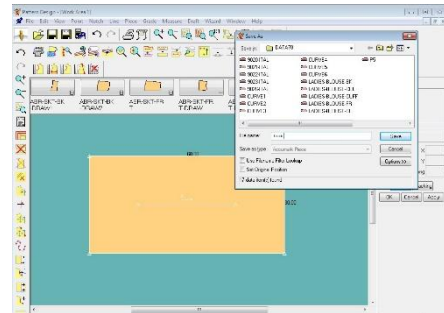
Pattern Design - [Work Area1]
File Edit View Point Notch Line Piece Grade Measure Draft Nested Window Help

Save As
Save in: 0147678
902017A
902017A
902017A
902017A
CURVE1
CURVE2
CURVE3
CURVE4
CURVE5
CURVE6
LADIES BLOUSE BF
LADIES BLOUSE B
LADIES BLOUSE CUFF
LADIES BLOUSE FR
LADIES BLOUSE F
P5

File name:
Save as type: Accumark Piece
Save
Cancel
Options >>
Use Filename Fill Lookup
Set Original Position
Total data found: 2

ABR-SKT-BK DRAW
ABR-SKT-BK DRAW
ABR-SKT-FR T
ABR-SKT-FR T DRAW

OK Cancel Apply